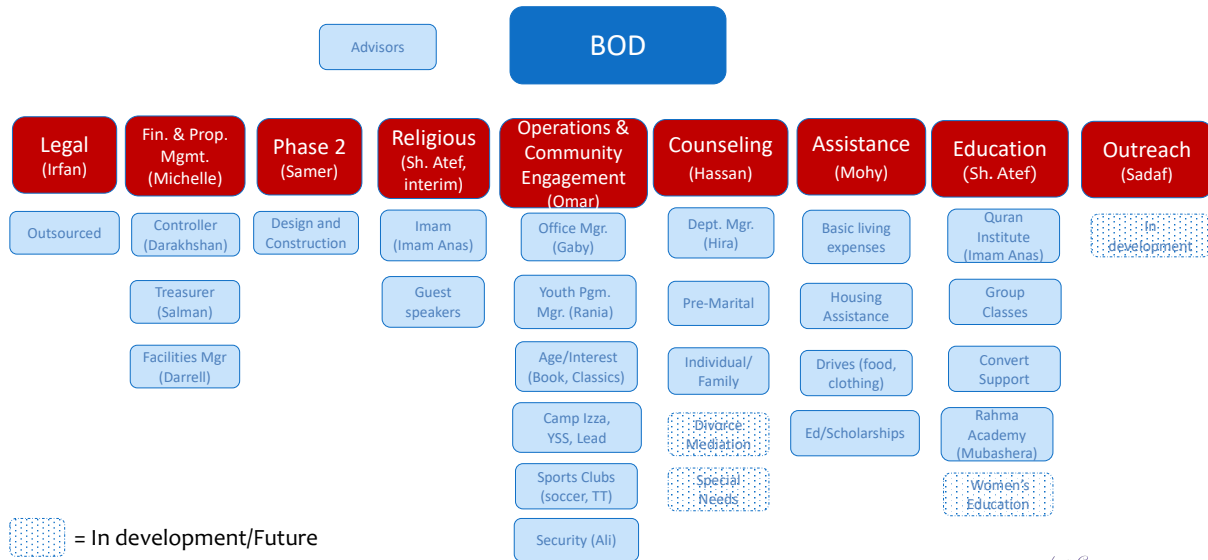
Advisors

BOD

Legal
(Irfan)

Outsourced

Fin. & Prop. Mgmt.
(Michelle)

Controller
(Darakhshan)

Treasurer
(Salman)

Facilities Mgr
(Darrell)

Phase 2
(Samer)

Design and Construction

Religious
(Sh. Atef, interim)

Imam
(Imam Anas)

Guest speakers

Operations & Community Engagement
(Omar)

Office Mgr.
(Gaby)

Youth Pgm. Mgr. (Rania)

Age/Interest
(Book, Classics)

Camp Izza, YSS, Lead

Sports Clubs
(soccer, TT)

Security (Ali)

Counseling
(Hassan)

Dept. Mgr.
(Hira)

Pre-Marital

Individual/
Family

Divorce
Mediation

Special
Needs

Assistance
(Mohy)

Basic living expenses

Housing Assistance

Drives (food, clothing)

Ed/Scholarships

Education
(Sh. Atef)

Quran Institute
(Imam Anas)

Group Classes

Convert Support

Rahma Academy
(Mubashera)

Women's Education

Outreach
(Sadaf)

In development

= In development/Future